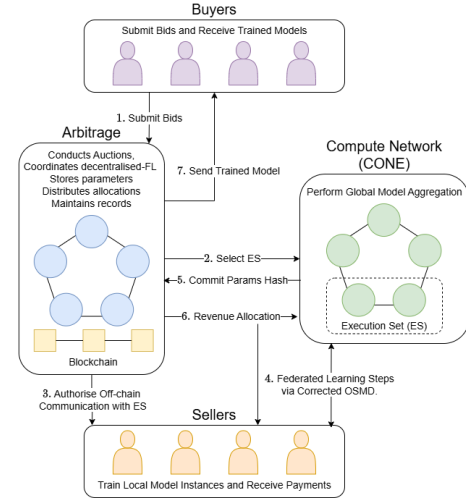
Buyers

Submit Bids and Receive Trained Models

1. Submit Bids

Arbitrage

Conducts Auctions, Coordinates decentralised-FL Stores parameters Distributes allocations Maintains records

7. Send Trained Model

Compute Network (CONE)

Perform Global Model Aggregation

2. Select ES

5. Commit Params Hash

6. Revenue Allocation

Execution Set (ES)

Blockchain

3. Authorise Off-chain Communication with ES

4. Federated Learning Steps via Corrected OSMD.

Sellers

Train Local Model Instances and Receive Payments